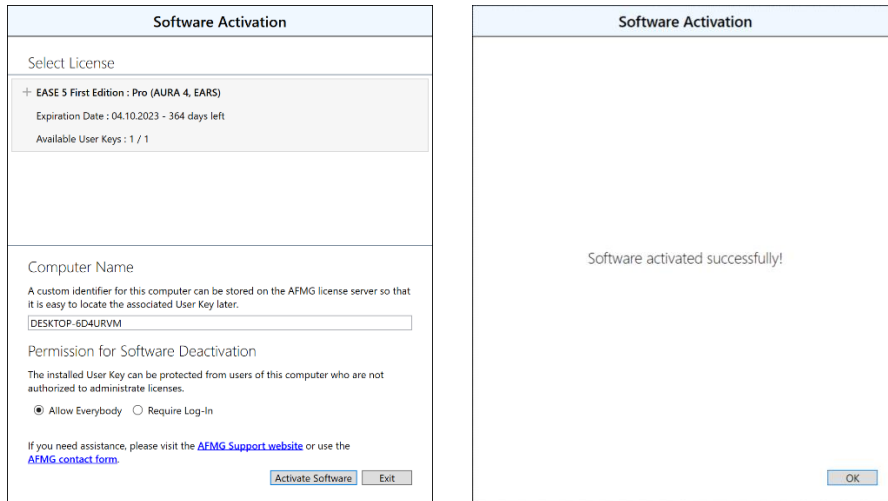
Software Activation

Select License

+ EASE 5 First Edition : Pro (AURA 4, EARS)

Expiration Date : 04.10.2023 - 364 days left

Available User Keys : 1 / 1

Computer Name

A custom identifier for this computer can be stored on the AFMG license server so that it is easy to locate the associated User Key later.

DESKTOP-6D4URVM

Permission for Software Deactivation

The installed User Key can be protected from users of this computer who are not authorized to administrate licenses.

Allow Everybody Require Log-In

If you need assistance, please visit the AFMG Support website or use the AFMG contact form.

Activate Software Exit

Software Activation

Software activated successfully!

OK